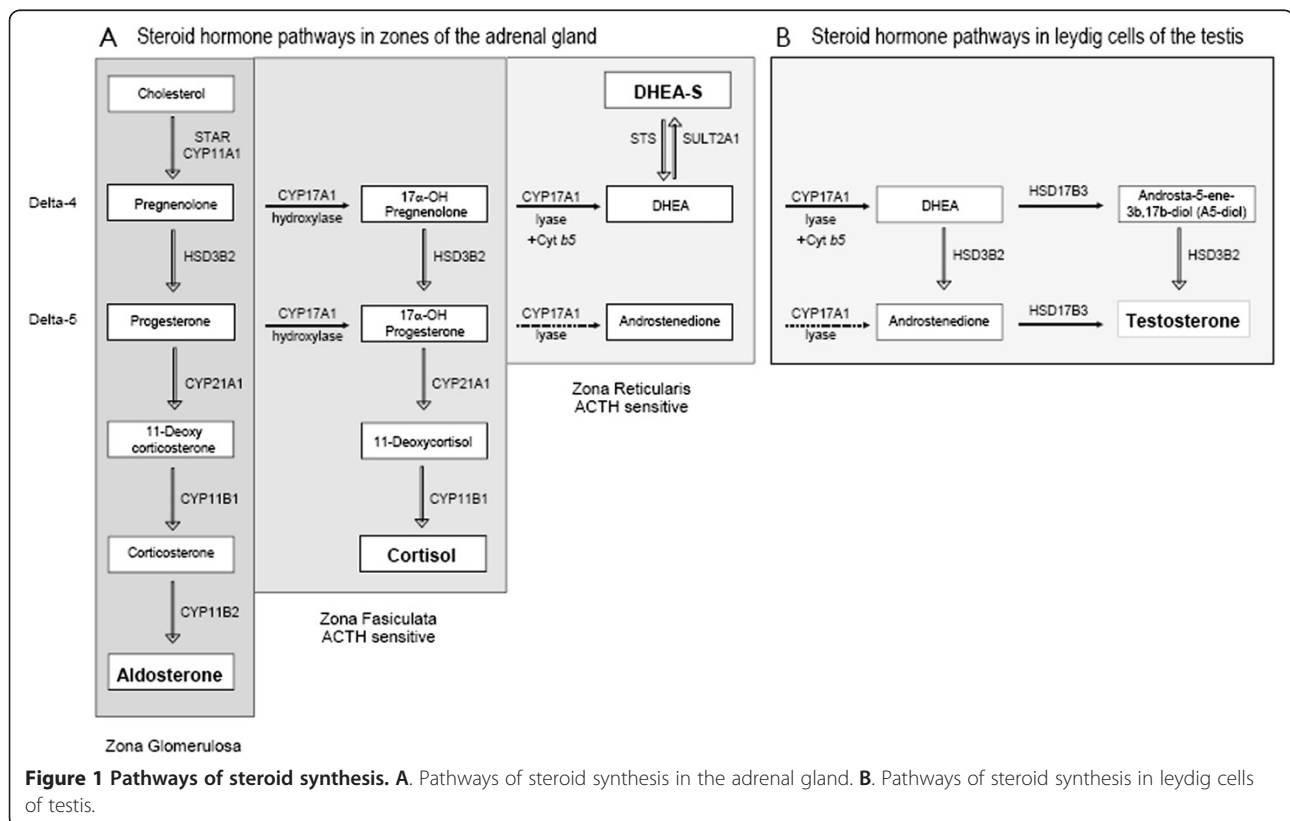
A Steroid hormone pathways in zones of the adrenal gland

Cholesterol

STAR
CYP11A1

Delta-4

Pregnenolone

HSD3B2

Delta-5

Progesterone

CYP21A1

11-Deoxy corticosterone

CYP11B1

Corticosterone

CYP11B2

Aldosterone

Zona Glomerulosa

CYP17A1
hydroxylase

17$\alpha$-OH Pregnenolone

HSD3B2

CYP17A1
hydroxylase

17$\alpha$-OH Progesterone

CYP21A1

11-Deoxycortisol

CYP11B1

Cortisol

Zona Fasiculata
ACTH sensitive

DHEA-S

STS

SULT2A1

CYP17A1
lyase
+Cyt *b5*

DHEA

CYP17A1
lyase

Androstenedione

Zona Reticularis
ACTH sensitive

B Steroid hormone pathways in leydig cells of the testis

CYP17A1
lyase
+Cyt *b5*

DHEA

HSD17B3

Androsta-5-ene-3b,17b-diol (A5-diol)

HSD3B2

HSD3B2

CYP17A1
lyase

Androstenedione

HSD17B3

Testosterone

**Figure 1 Pathways of steroid synthesis. A**. Pathways of steroid synthesis in the adrenal gland. **B**. Pathways of steroid synthesis in leydig cells of testis.